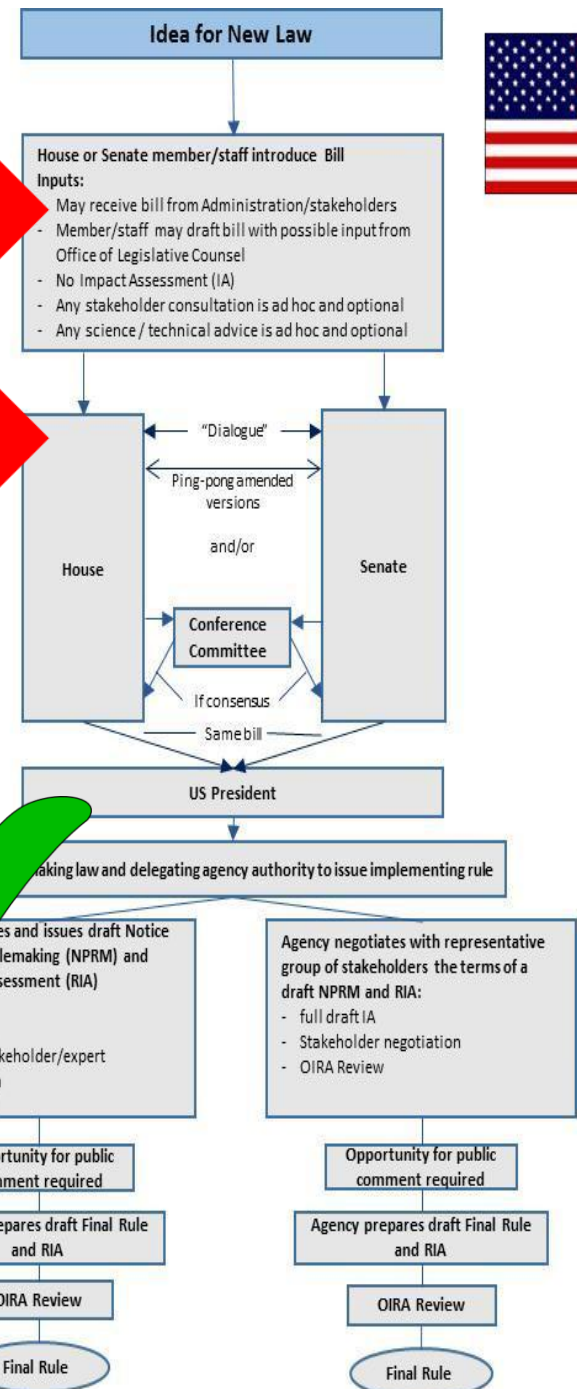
Idea for New Law

House or Senate member/staff introduce Bill
Inputs:
May receive bill from Administration/stakeholders
- Member/staff may draft bill with possible input from Office of Legislative Counsel
- No Impact Assessment (IA)
- Any stakeholder consultation is ad hoc and optional
- Any science / technical advice is ad hoc and optional

"Dialogue"

Ping-pong amended versions

and/or

House

Senate

Conference Committee

If consensus

Same bill

US President

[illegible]aking law and delegating agency authority to issue implementing rule

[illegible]es and issues draft Notice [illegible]lemaking (NPRM) and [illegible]sessment (RIA)

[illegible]keholder/expert

Agency negotiates with representative group of stakeholders the terms of a draft NPRM and RIA:
- full draft IA
- Stakeholder negotiation
- OIRA Review

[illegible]rtunity for public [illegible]ment required

Opportunity for public comment required

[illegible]epares draft Final Rule and RIA

Agency prepares draft Final Rule and RIA

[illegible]IRA Review

OIRA Review

Final Rule

Final Rule